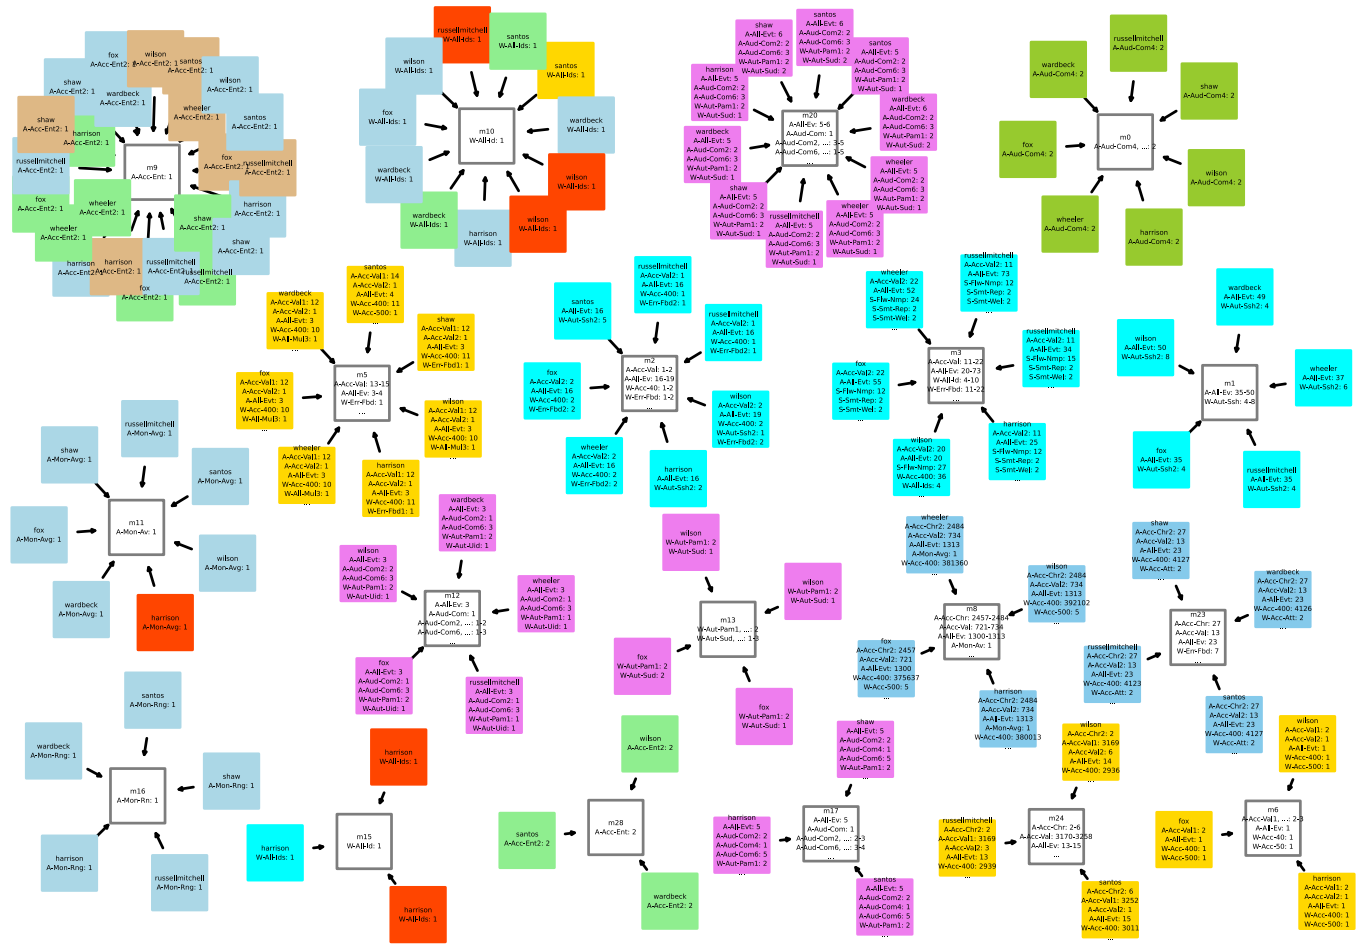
fox
A-Acc-Ent2: 1

wilson
A-Acc-Ent2: 1

santos
A-Acc-Ent2: 1

shaw
A-Acc-Ent2: 1

wardbeck
A-Acc-Ent2: 1

wilson
A-Acc-Ent2: 1

shaw
A-Acc-Ent2: 1

harrison

wheeler
A-Acc-Ent2: 1

santos
A-Acc-Ent2: 1

m9
A-Acc-Ent: 1

russellmitchell
A-Acc-Ent2: 1

fox
A-Acc-Ent2: 1

russellmitchell
A-Acc-Ent2: 1

fox
A-Acc-Ent2: 1

wheeler
A-Acc-Ent2: 1

harrison
A-Acc-Ent2: 1

wheeler
A-Acc-Ent2: 1

shaw
A-Acc-Ent2: 1

harrison
A-Acc-Ent2: 1

harrison
A-Acc-Ent2: 1

russellmitchell
A-Acc-Ent2: 1

shaw
A-Acc-Ent2: 1

russellmitchell
A-Acc-Ent2: 1

fox
A-Acc-Ent2: 1

russellmitchell
W-All-Ids: 1

santos
W-All-Ids: 1

wilson
W-All-Ids: 1

santos
W-All-Ids: 1

fox
W-All-Ids: 1

m10
W-All-Ids: 1

wardbeck
W-All-Ids: 1

wardbeck
W-All-Ids: 1

wilson
W-All-Ids: 1

wardbeck
W-All-Ids: 1

harrison
W-All-Ids: 1

wilson
W-All-Ids: 1

shaw
A-All-Evt: 6
A-Aud-Com2: 2
A-Aud-Com6: 3
W-Aut-Pam1: 2
W-Aut-Sud: 2

santos
A-All-Evt: 6
A-Aud-Com2: 2
A-Aud-Com6: 3
W-Aut-Pam1: 2
W-Aut-Sud: 1

santos
A-All-Evt: 5
A-Aud-Com2: 2
A-Aud-Com6: 3
W-Aut-Pam1: 2
W-Aut-Sud: 1

harrison
A-All-Evt: 5
A-Aud-Com2: 2
A-Aud-Com6: 3
W-Aut-Pam1: 2
W-Aut-Sud: 1

m20
A-All-Ev: 5-6
A-Aud-Com: 1
A-Aud-Com2, ...: 3-5
A-Aud-Com6, ...: 1-5
...

wardbeck
A-All-Evt: 6
A-Aud-Com2: 2
A-Aud-Com6: 3
W-Aut-Pam1: 2
W-Aut-Sud: 2

wardbeck
A-All-Evt: 5
A-Aud-Com2: 2
A-Aud-Com6: 3
W-Aut-Pam1: 2
W-Aut-Sud: 1

wheeler
A-All-Evt: 5
A-Aud-Com2: 2
A-Aud-Com6: 3
W-Aut-Pam1: 2
W-Aut-Sud: 1

shaw
A-All-Evt: 5
A-Aud-Com2: 2
A-Aud-Com6: 3
W-Aut-Pam1: 2
W-Aut-Sud: 1

russellmitchell
A-All-Evt: 5
A-Aud-Com2: 2
A-Aud-Com6: 3
W-Aut-Pam1: 2
W-Aut-Sud: 1

wheeler
A-All-Evt: 5
A-Aud-Com2: 2
A-Aud-Com6: 3
W-Aut-Pam1: 2
W-Aut-Sud: 1

wardbeck
A-Aud-Com4: 2

russellmitchell
A-Aud-Com4: 2

shaw
A-Aud-Com4: 2

fox
A-Aud-Com4: 2

m0
A-Aud-Com4, ...: 2

wilson
A-Aud-Com4: 2

wheeler
A-Aud-Com4: 2

harrison
A-Aud-Com4: 2

santos
A-Acc-Val1: 14
A-Acc-Val2: 1
A-All-Evt: 4
W-Acc-400: 11
W-Acc-500: 1

wardbeck
A-Acc-Val1: 12
A-Acc-Val2: 1
A-All-Evt: 3
W-Acc-400: 10
W-All-Mul3: 1

shaw
A-Acc-Val1: 12
A-Acc-Val2: 1
A-All-Evt: 3
W-Acc-400: 11
W-Err-Fbd1: 1

fox
A-Acc-Val1: 12
A-Acc-Val2: 1
A-All-Evt: 3
W-Acc-400: 10
W-All-Mul3: 1

m5
A-Acc-Val: 13-15
A-All-Ev: 3-4
W-Err-Fbd: 1
...

wilson
A-Acc-Val1: 12
A-Acc-Val2: 1
A-All-Evt: 3
W-Acc-400: 10
W-All-Mul3: 1

wheeler
A-Acc-Val1: 12
A-Acc-Val2: 1
A-All-Evt: 3
W-Acc-400: 10
W-All-Mul3: 1

harrison
A-Acc-Val1: 12
A-Acc-Val2: 1
A-All-Evt: 3
W-Acc-400: 11
W-Err-Fbd1: 1

russellmitchell
A-Acc-Val2: 1
A-All-Evt: 16
W-Acc-400: 1
W-Err-Fbd2: 1

santos
A-All-Evt: 16
W-Aut-Ssh2: 5

russellmitchell
A-Acc-Val2: 1
A-All-Evt: 16
W-Acc-400: 1
W-Err-Fbd2: 1

fox
A-Acc-Val2: 2
A-All-Evt: 16
W-Acc-400: 2
W-Err-Fbd2: 2

m2
A-Acc-Val: 1-2
A-All-Ev: 16-19
W-Acc-40: 1-2
W-Err-Fbd: 1-2
...

wilson
A-Acc-Val2: 2
A-All-Evt: 19
W-Acc-400: 2
W-Err-Fbd2: 2

wheeler
A-Acc-Val2: 2
A-All-Evt: 16
W-Acc-400: 2
W-Err-Fbd2: 2

harrison
A-All-Evt: 16
W-Aut-Ssh2: 2

wheeler
A-Acc-Val2: 22
A-All-Evt: 52
S-Flw-Nmp: 24
S-Smt-Rep: 2
S-Smt-Wel: 2

russellmitchell
A-Acc-Val2: 11
A-All-Evt: 73
S-Flw-Nmp: 12
S-Smt-Rep: 2
S-Smt-Wel: 2

russellmitchell
A-Acc-Val2: 11
A-All-Evt: 34
S-Flw-Nmp: 15
S-Smt-Rep: 2
S-Smt-Wel: 2

fox
A-Acc-Val2: 22
A-All-Evt: 55
S-Flw-Nmp: 12
S-Smt-Rep: 2
S-Smt-Wel: 2

m3
A-Acc-Val: 11-22
A-All-Ev: 20-73
W-All-Id: 4-10
W-Err-Fbd: 11-22
...

wilson
A-Acc-Val2: 20
A-All-Evt: 20
S-Flw-Nmp: 27
W-Acc-400: 36
W-All-Ids: 4

harrison
A-Acc-Val2: 11
A-All-Evt: 25
S-Flw-Nmp: 12
S-Smt-Rep: 2
S-Smt-Wel: 2

wardbeck
A-All-Evt: 49
W-Aut-Ssh2: 4

wilson
A-All-Evt: 50
W-Aut-Ssh2: 8

wheeler
A-All-Evt: 37
W-Aut-Ssh2: 6

m1
A-All-Ev: 35-50
W-Aut-Ssh: 4-8

fox
A-All-Evt: 35
W-Aut-Ssh2: 4

russellmitchell
A-All-Evt: 35
W-Aut-Ssh2: 4

russellmitchell
A-Mon-Avg: 1

shaw
A-Mon-Avg: 1

santos
A-Mon-Avg: 1

fox
A-Mon-Avg: 1

m11
A-Mon-Av: 1

wilson
A-Mon-Avg: 1

wardbeck
A-Mon-Avg: 1

harrison
A-Mon-Avg: 1

wardbeck
A-All-Evt: 3
A-Aud-Com2: 1
A-Aud-Com6: 3
W-Aut-Pam1: 2
W-Aut-Uid: 1

wilson
A-All-Evt: 3
A-Aud-Com2: 2
A-Aud-Com6: 3
W-Aut-Pam1: 2
W-Aut-Uid: 1

wheeler
A-All-Evt: 3
A-Aud-Com2: 2
A-Aud-Com6: 3
W-Aut-Pam1: 1
W-Aut-Uid: 1

m12
A-All-Ev: 3
A-Aud-Com: 1
A-Aud-Com2, ...: 1-2
A-Aud-Com6, ...: 1-3
...

fox
A-All-Evt: 3
A-Aud-Com2: 1
A-Aud-Com6: 3
W-Aut-Pam1: 2
W-Aut-Uid: 1

russellmitchell
A-All-Evt: 3
A-Aud-Com2: 1
A-Aud-Com6: 3
W-Aut-Pam1: 1
W-Aut-Uid: 1

wilson
W-Aut-Pam1: 2
W-Aut-Sud: 1

wilson
W-Aut-Pam1: 2
W-Aut-Sud: 1

m13
W-Aut-Pam1, ...: 2
W-Aut-Sud, ...: 1-3

fox
W-Aut-Pam1: 2
W-Aut-Sud: 2

fox
W-Aut-Pam1: 2
W-Aut-Sud: 1

wheeler
A-Acc-Chr2: 2484
A-Acc-Val2: 734
A-All-Evt: 1313
A-Mon-Avg: 1
W-Acc-400: 381360

wilson
A-Acc-Chr2: 2484
A-Acc-Val2: 734
A-All-Evt: 1313
W-Acc-400: 392102
W-Acc-500: 5

m8
A-Acc-Chr: 2457-2484
A-Acc-Val: 721-734
A-All-Ev: 1300-1313
A-Mon-Av: 1
...

fox
A-Acc-Chr2: 2457
A-Acc-Val2: 721
A-All-Evt: 1300
W-Acc-400: 375637
W-Acc-500: 5

harrison
A-Acc-Chr2: 2484
A-Acc-Val2: 734
A-All-Evt: 1313
A-Mon-Avg: 1
W-Acc-400: 380013

shaw
A-Acc-Chr2: 27
A-Acc-Val2: 13
A-All-Evt: 23
W-Acc-400: 4127
W-Acc-Att: 2

wardbeck
A-Acc-Chr2: 27
A-Acc-Val2: 13
A-All-Evt: 23
W-Acc-400: 4126
W-Acc-Att: 2

m23
A-Acc-Chr: 27
A-Acc-Val: 13
A-All-Ev: 23
W-Err-Fbd: 7
...

russellmitchell
A-Acc-Chr2: 27
A-Acc-Val2: 13
A-All-Evt: 23
W-Acc-400: 4123
W-Acc-Att: 2

santos
A-Acc-Chr2: 27
A-Acc-Val2: 13
A-All-Evt: 23
W-Acc-400: 4127
W-Acc-Att: 2

santos
A-Mon-Rng: 1

wardbeck
A-Mon-Rng: 1

shaw
A-Mon-Rng: 1

m16
A-Mon-Rn: 1

harrison
A-Mon-Rng: 1

russellmitchell
A-Mon-Rng: 1

harrison
W-All-Ids: 1

harrison
W-All-Ids: 1

m15
W-All-Id: 1

harrison
W-All-Ids: 1

wilson
A-Acc-Ent2: 2

santos
A-Acc-Ent2: 2

m28
A-Acc-Ent: 2

wardbeck
A-Acc-Ent2: 2

shaw
A-All-Evt: 5
A-Aud-Com2: 2
A-Aud-Com4: 1
A-Aud-Com6: 5
W-Aut-Pam1: 2

harrison
A-All-Evt: 5
A-Aud-Com2: 2
A-Aud-Com4: 1
A-Aud-Com6: 5
W-Aut-Pam1: 2

m17
A-All-Ev: 5
A-Aud-Com: 1
A-Aud-Com2, ...: 2-3
A-Aud-Com6, ...: 1-4
...

santos
A-All-Evt: 5
A-Aud-Com2: 2
A-Aud-Com4: 1
A-Aud-Com6: 5
W-Aut-Pam1: 2

wilson
A-Acc-Chr2: 2
A-Acc-Val1: 3169
A-Acc-Val2: 6
A-All-Evt: 14
W-Acc-400: 2936

russellmitchell
A-Acc-Chr2: 2
A-Acc-Val1: 3169
A-Acc-Val2: 3
A-All-Evt: 13
W-Acc-400: 2939

m24
A-Acc-Chr: 2-6
A-Acc-Val: 3170-3258
A-All-Ev: 13-15
...

santos
A-Acc-Chr2: 6
A-Acc-Val1: 3252
A-Acc-Val2: 1
A-All-Evt: 15
W-Acc-400: 3011

wilson
A-Acc-Val2: 2
A-Acc-Val2: 1
A-All-Evt: 1
W-Acc-400: 1
W-Acc-500: 1

fox
A-Acc-Val1: 2
A-All-Evt: 1
W-Acc-400: 1
W-Acc-500: 1

m6
A-Acc-Val1, ...: 2-3
A-All-Ev: 1
W-Acc-40: 1
W-Acc-50: 1

harrison
A-Acc-Val1: 2
A-Acc-Val2: 1
A-All-Evt: 1
W-Acc-400: 1
W-Acc-500: 1